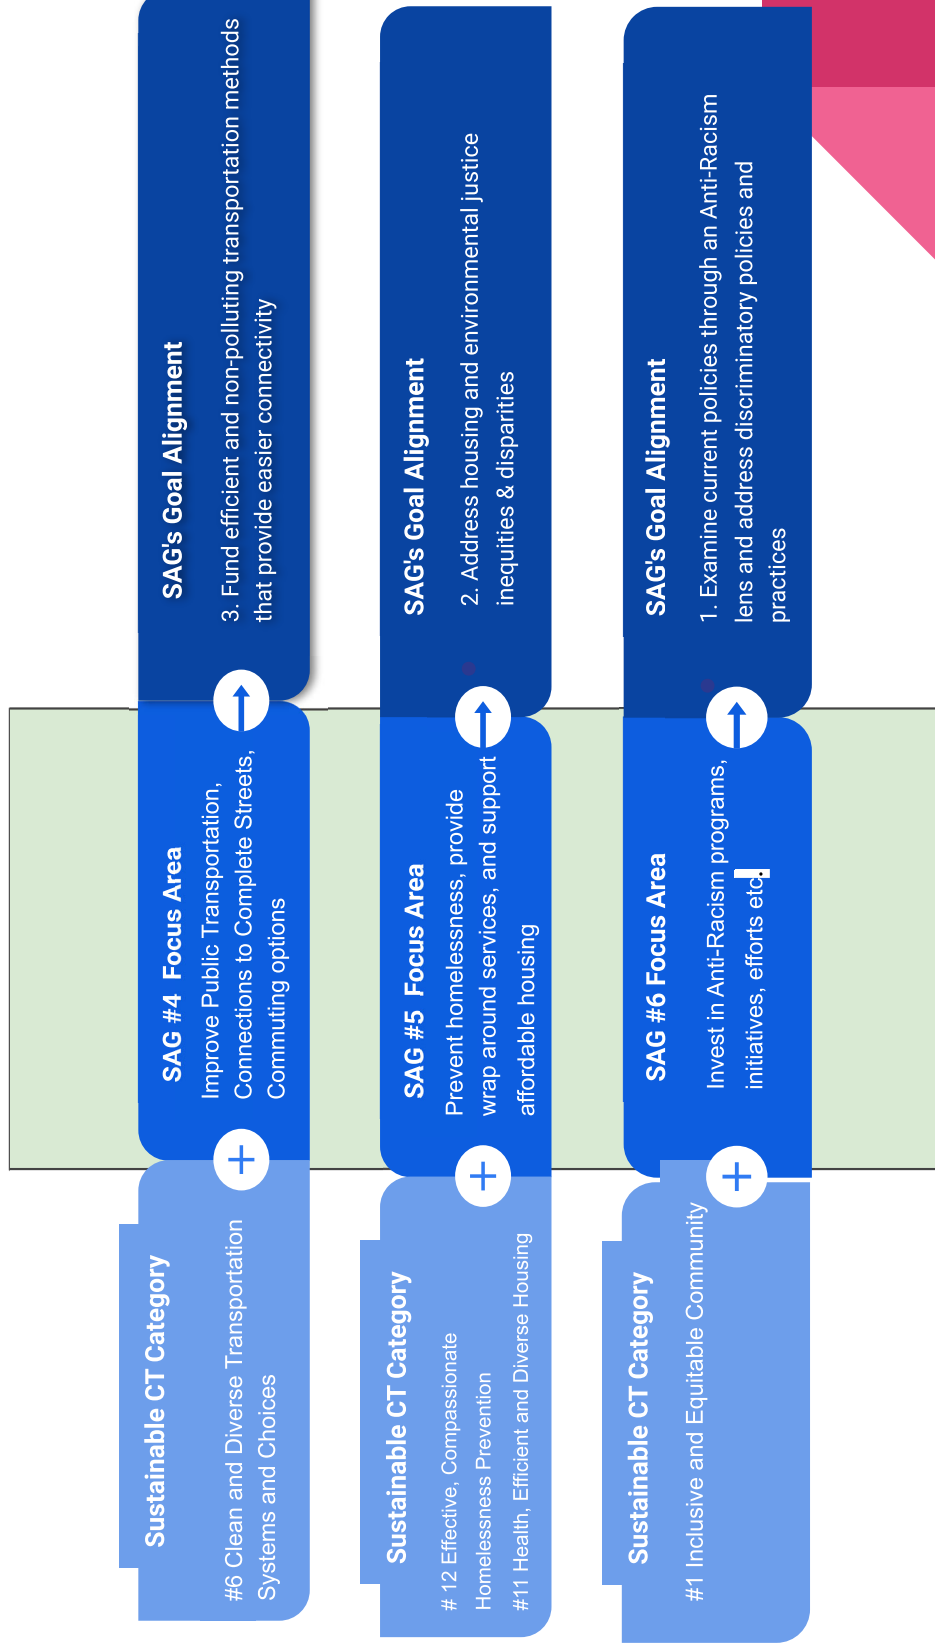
SAG's Goal Alignment

3. Fund efficient and non-polluting transportation methods that provide easier connectivity

SAG #4 Focus Area

Improve Public Transportation, Connections to Complete Streets, Commuting options

Sustainable CT Category

#6 Clean and Diverse Transportation Systems and Choices

SAG's Goal Alignment

2. Address housing and environmental justice inequities & disparities

SAG #5 Focus Area

Prevent homelessness, provide wrap around services, and support affordable housing

Sustainable CT Category

# 12 Effective, Compassionate Homelessness Prevention

#11 Health, Efficient and Diverse Housing

SAG's Goal Alignment

1. Examine current policies through an Anti-Racism lens and address discriminatory policies and practices

SAG #6 Focus Area

Invest in Anti-Racism programs, initiatives, efforts etc.

Sustainable CT Category

#1 Inclusive and Equitable Community